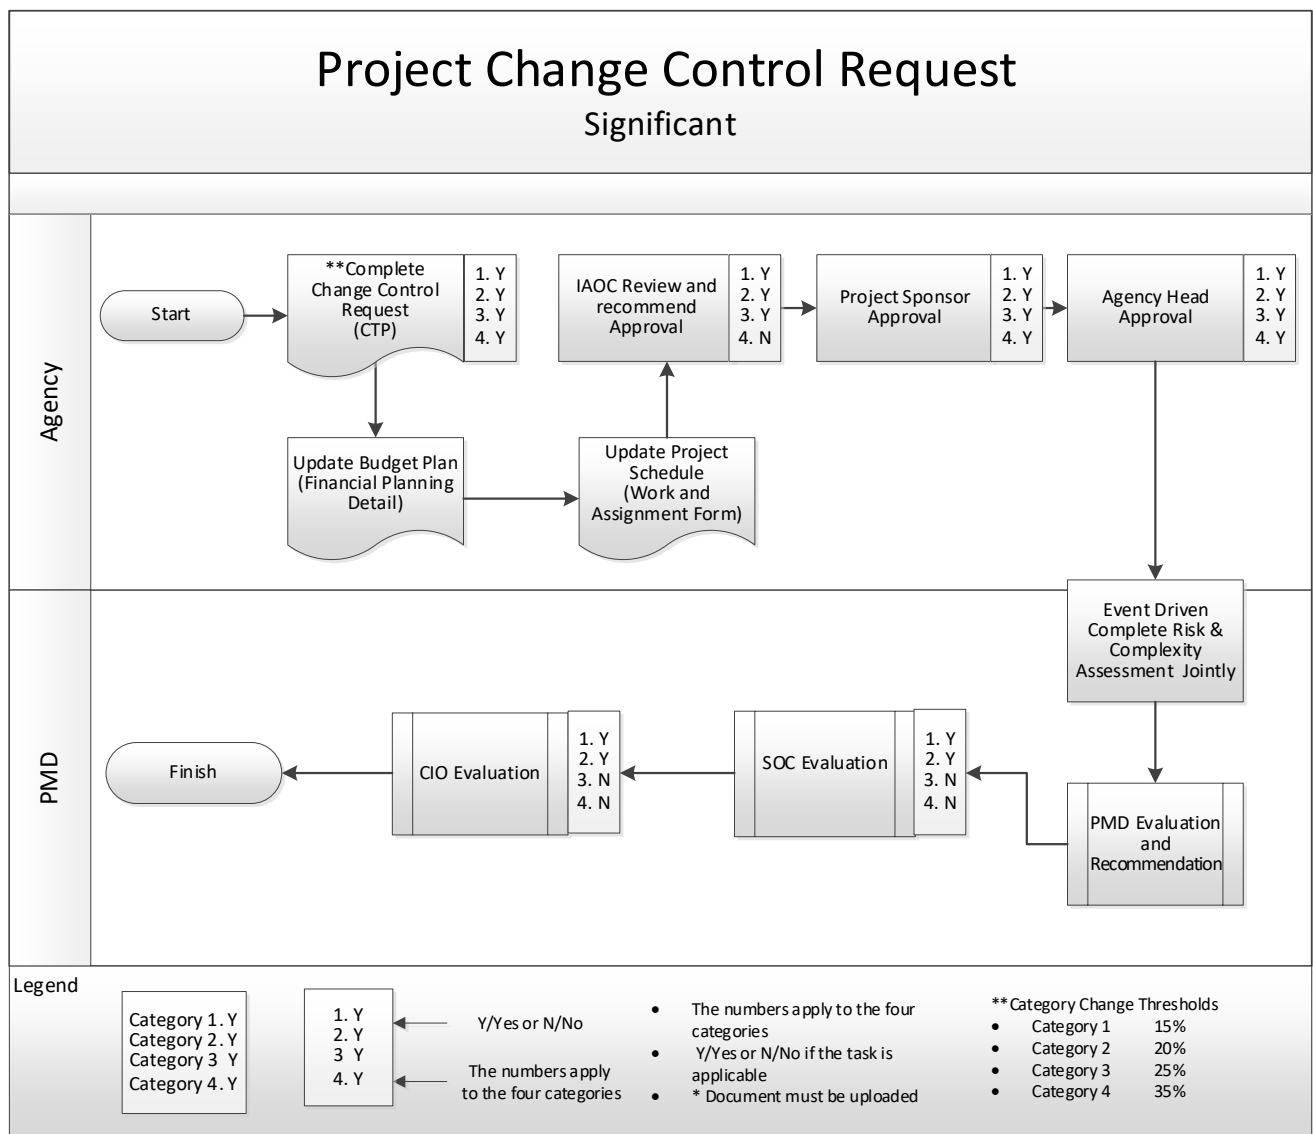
Project Change Control Request
Significant

Agency

Start

**Complete Change Control Request (CTP)

1. Y
2. Y
3. Y
4. Y

Update Budget Plan (Financial Planning Detail)

Update Project Schedule (Work and Assignment Form)

IAOC Review and recommend Approval

1. Y
2. Y
3. Y
4. N

Project Sponsor Approval

1. Y
2. Y
3. Y
4. Y

Agency Head Approval

1. Y
2. Y
3. Y
4. Y

PMD

Event Driven Complete Risk & Complexity Assessment Jointly

PMD Evaluation and Recommendation

SOC Evaluation

1. Y
2. Y
3. N
4. N

CIO Evaluation

1. Y
2. Y
3. N
4. N

Finish

Legend

Category 1. Y
Category 2. Y
Category 3 Y
Category 4. Y

1. Y
2. Y
3 Y
4. Y

Y/Yes or N/No

The numbers apply to the four categories

• The numbers apply to the four categories
• Y/Yes or N/No if the task is applicable
• * Document must be uploaded

**Category Change Thresholds
• Category 1 15%
• Category 2 20%
• Category 3 25%
• Category 4 35%